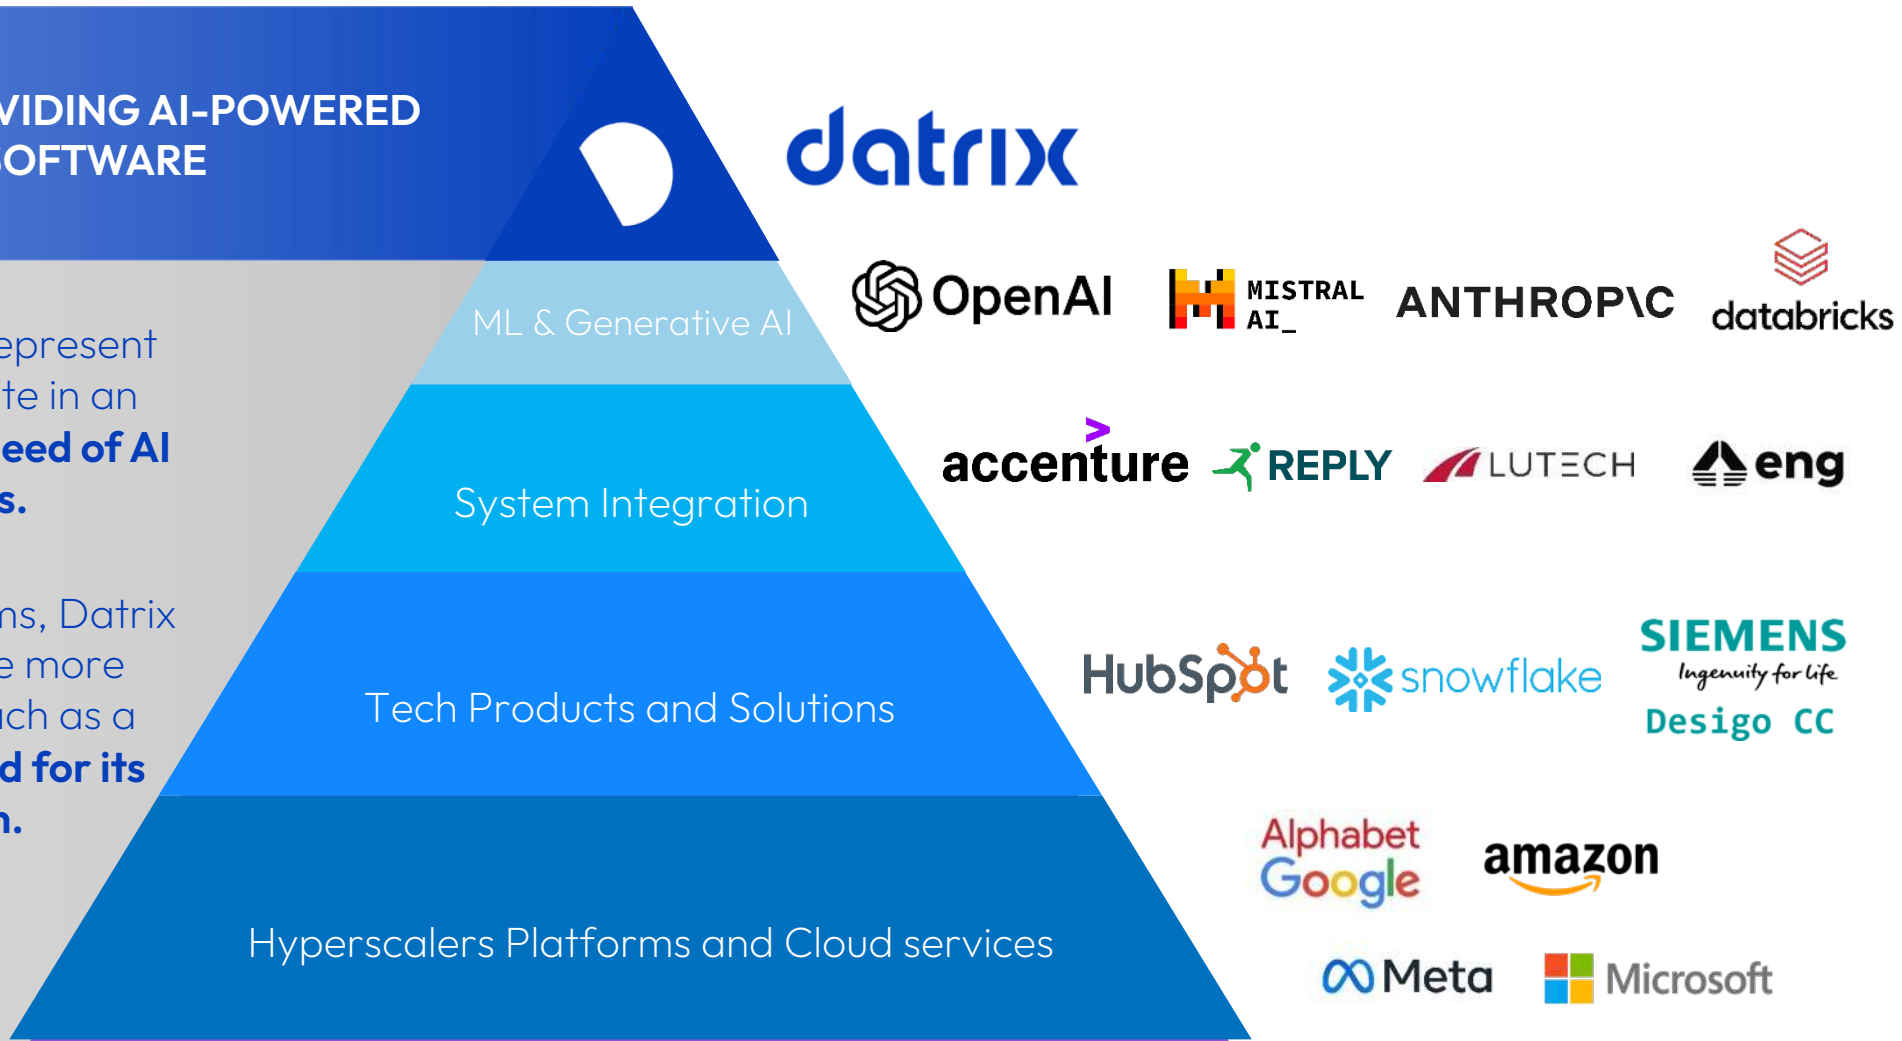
VIDING AI-POWERED OFTWARE

epresent te in an eed of AI s.

ns, Datrix e more ich as a d for its n.

datrix

ML & Generative AI

System Integration

Tech Products and Solutions

Hyperscalers Platforms and Cloud services

OpenAI

MISTRAL AI_

ANTHROPIC

databricks

accenture

REPLY

LUTECH

eng

HubSpot

snowflake

SIEMENS
Ingenuity for life
Desigo CC

Alphabet
Google

amazon

Meta

Microsoft